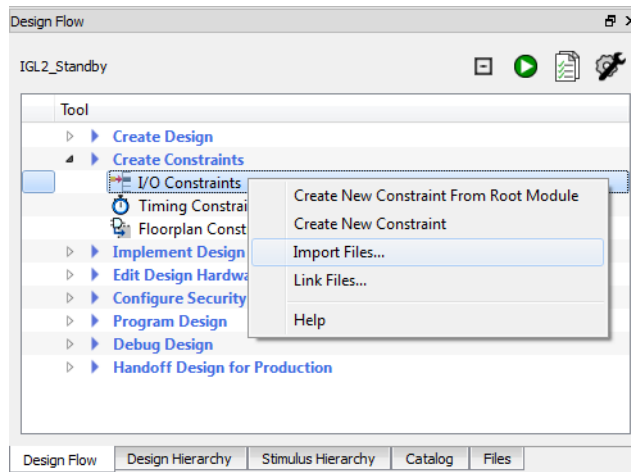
Design Flow

IGL2_Standby

Tool

Create Design
Create Constraints
I/O Constraints
Timing Constrai
Floorplan Const
Implement Design
Edit Design Hardwa
Configure Security
Program Design
Debug Design
Handoff Design for Production

Create New Constraint From Root Module
Create New Constraint
Import Files...
Link Files...
Help

Design Flow | Design Hierarchy | Stimulus Hierarchy | Catalog | Files